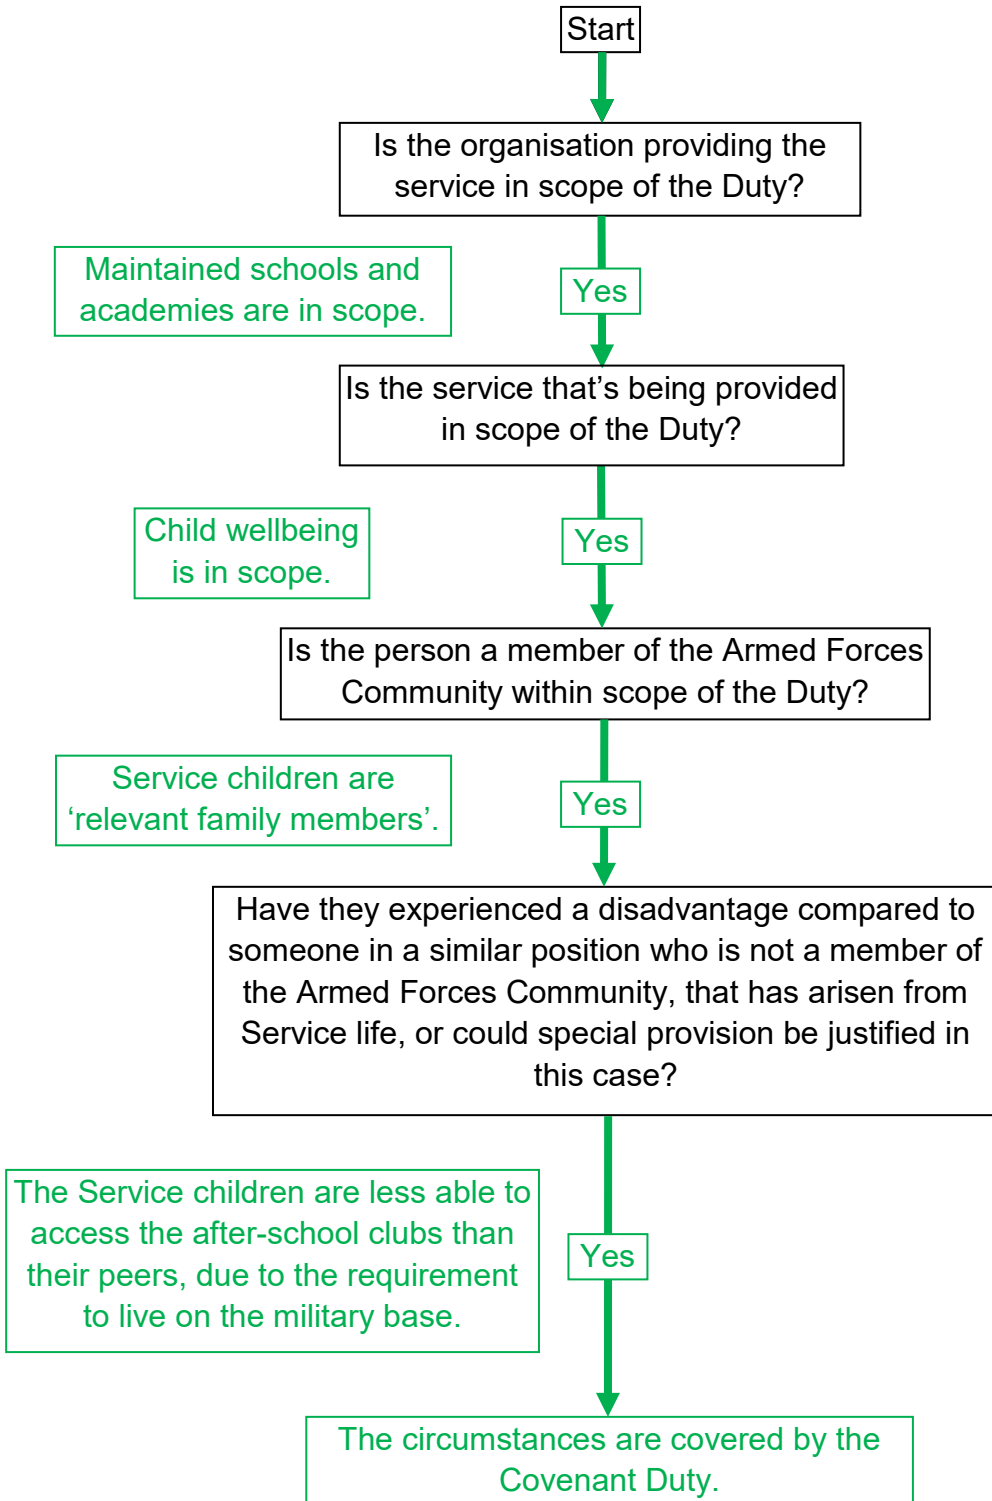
Start

Is the organisation providing the service in scope of the Duty?

Maintained schools and academies are in scope.

Yes

Is the service that's being provided in scope of the Duty?

Child wellbeing is in scope.

Yes

Is the person a member of the Armed Forces Community within scope of the Duty?

Service children are 'relevant family members'.

Yes

Have they experienced a disadvantage compared to someone in a similar position who is not a member of the Armed Forces Community, that has arisen from Service life, or could special provision be justified in this case?

The Service children are less able to access the after-school clubs than their peers, due to the requirement to live on the military base.

Yes

The circumstances are covered by the Covenant Duty.